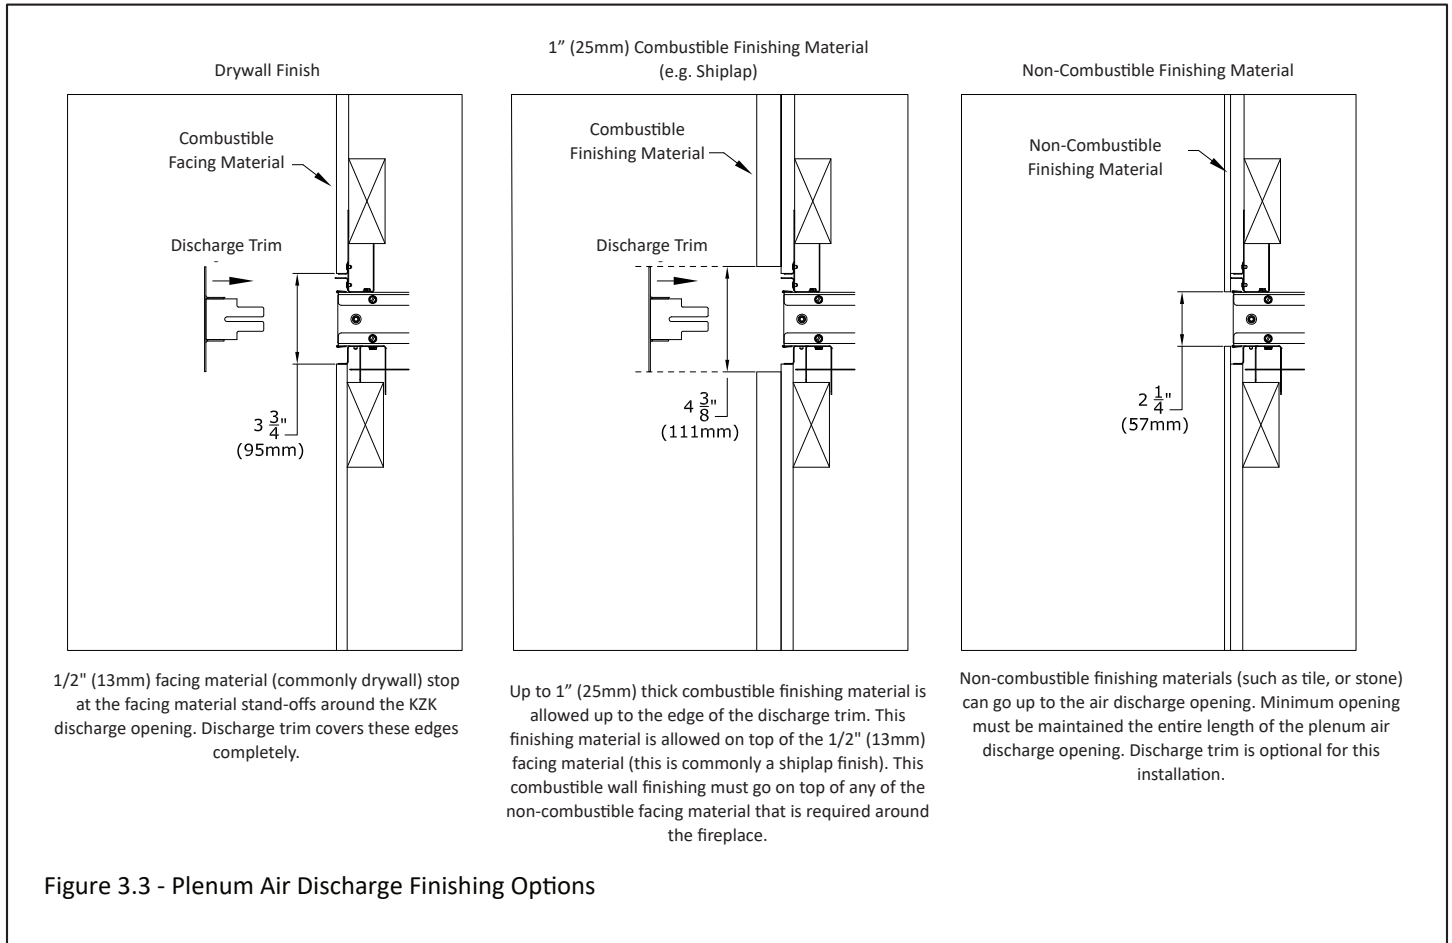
Drywall Finish

Combustible Facing Material

Discharge Trim

$3\frac{3}{4}$" (95mm)

1/2" (13mm) facing material (commonly drywall) stop at the facing material stand-offs around the KZK discharge opening. Discharge trim covers these edges completely.

1" (25mm) Combustible Finishing Material (e.g. Shiplap)

Combustible Finishing Material

Discharge Trim

$4\frac{3}{8}$" (111mm)

Up to 1" (25mm) thick combustible finishing material is allowed up to the edge of the discharge trim. This finishing material is allowed on top of the 1/2" (13mm) facing material (this is commonly a shiplap finish). This combustible wall finishing must go on top of any of the non-combustible facing material that is required around the fireplace.

Non-Combustible Finishing Material

Non-Combustible Finishing Material

$2\frac{1}{4}$" (57mm)

Non-combustible finishing materials (such as tile, or stone) can go up to the air discharge opening. Minimum opening must be maintained the entire length of the plenum air discharge opening. Discharge trim is optional for this installation.

Figure 3.3 - Plenum Air Discharge Finishing Options